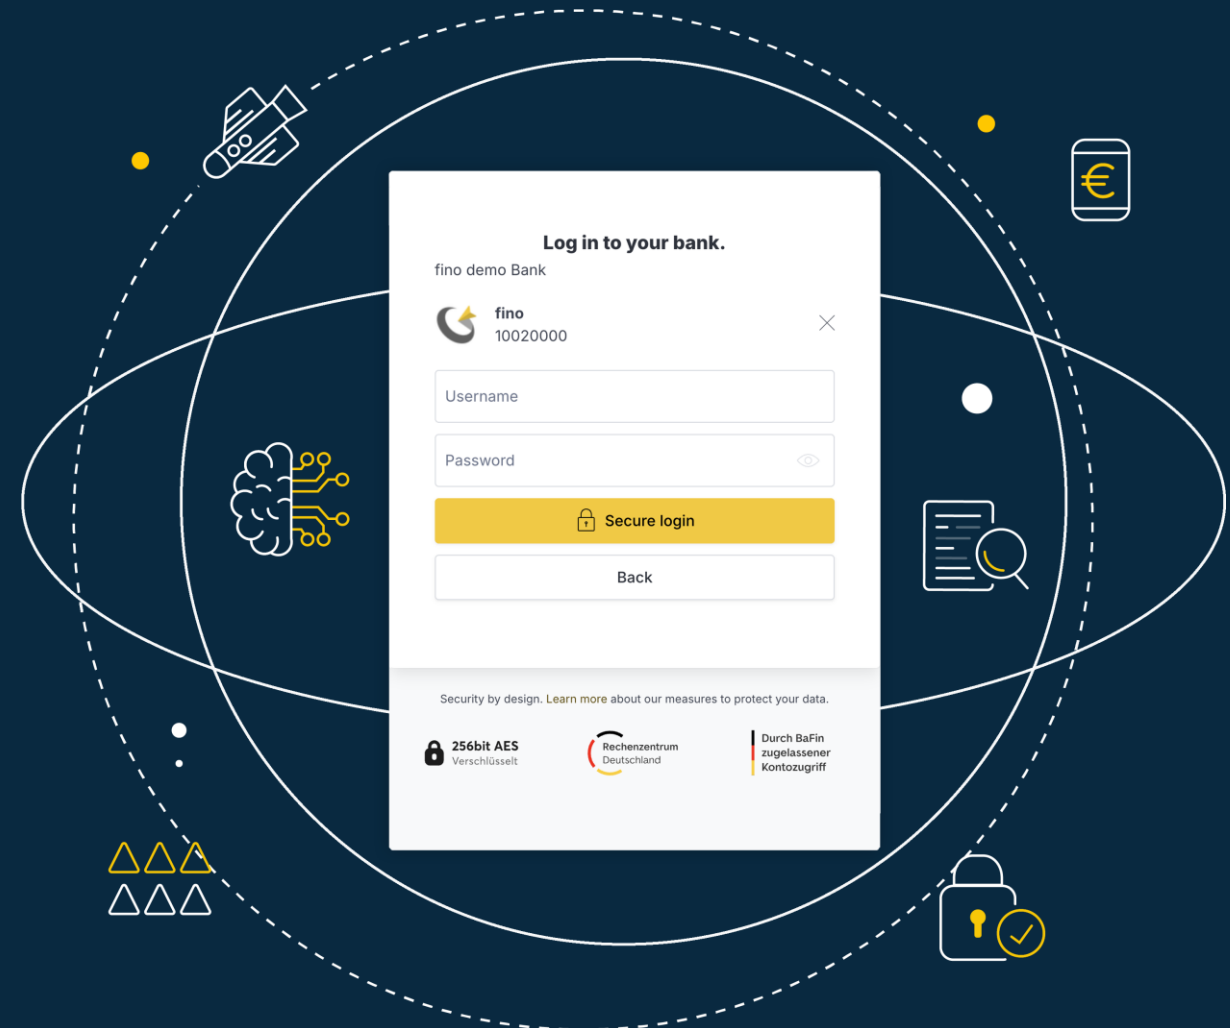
Log in to your bank.

fino demo Bank

fino
10020000

Username

Password

Secure login

Back

Security by design. Learn more about our measures to protect your data.

256bit AES
Verschlüsselt

Rechenzentrum
Deutschland

Durch BaFin
zugelassener
Kontozugriff